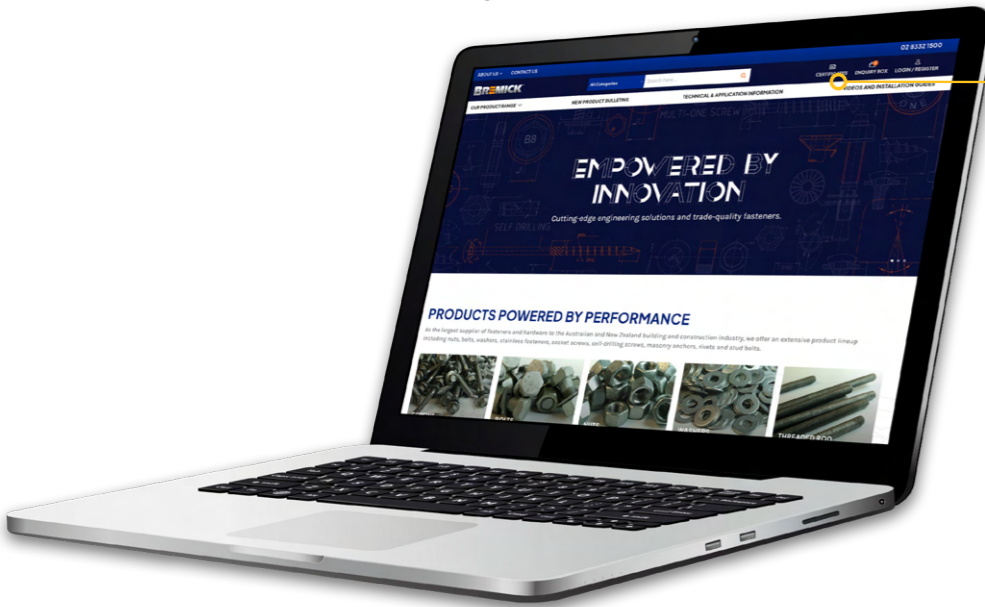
02 9332 1500

ABOUT US CONTACT US

All Categories Search here...

CERTIFICATES ENQUIRY BOX LOGIN / REGISTER

BREMICK

OUR PRODUCT RANGE NEW PRODUCT BULLETINS TECHNICAL & APPLICATION INFORMATION VIDEOS AND INSTALLATION GUIDES

EMPOWERED BY INNOVATION

Cutting-edge engineering solutions and trade-quality fasteners.

PRODUCTS POWERED BY PERFORMANCE

As the largest supplier of fasteners and hardware to the Australian and New Zealand building and construction industry, we offer an extensive product lineup including nuts, bolts, washers, stainless fasteners, socket screws, self-drilling screws, masonry anchors, rivets and stud bolts.

BOLTS NUTS WASHERS THREADED ROD